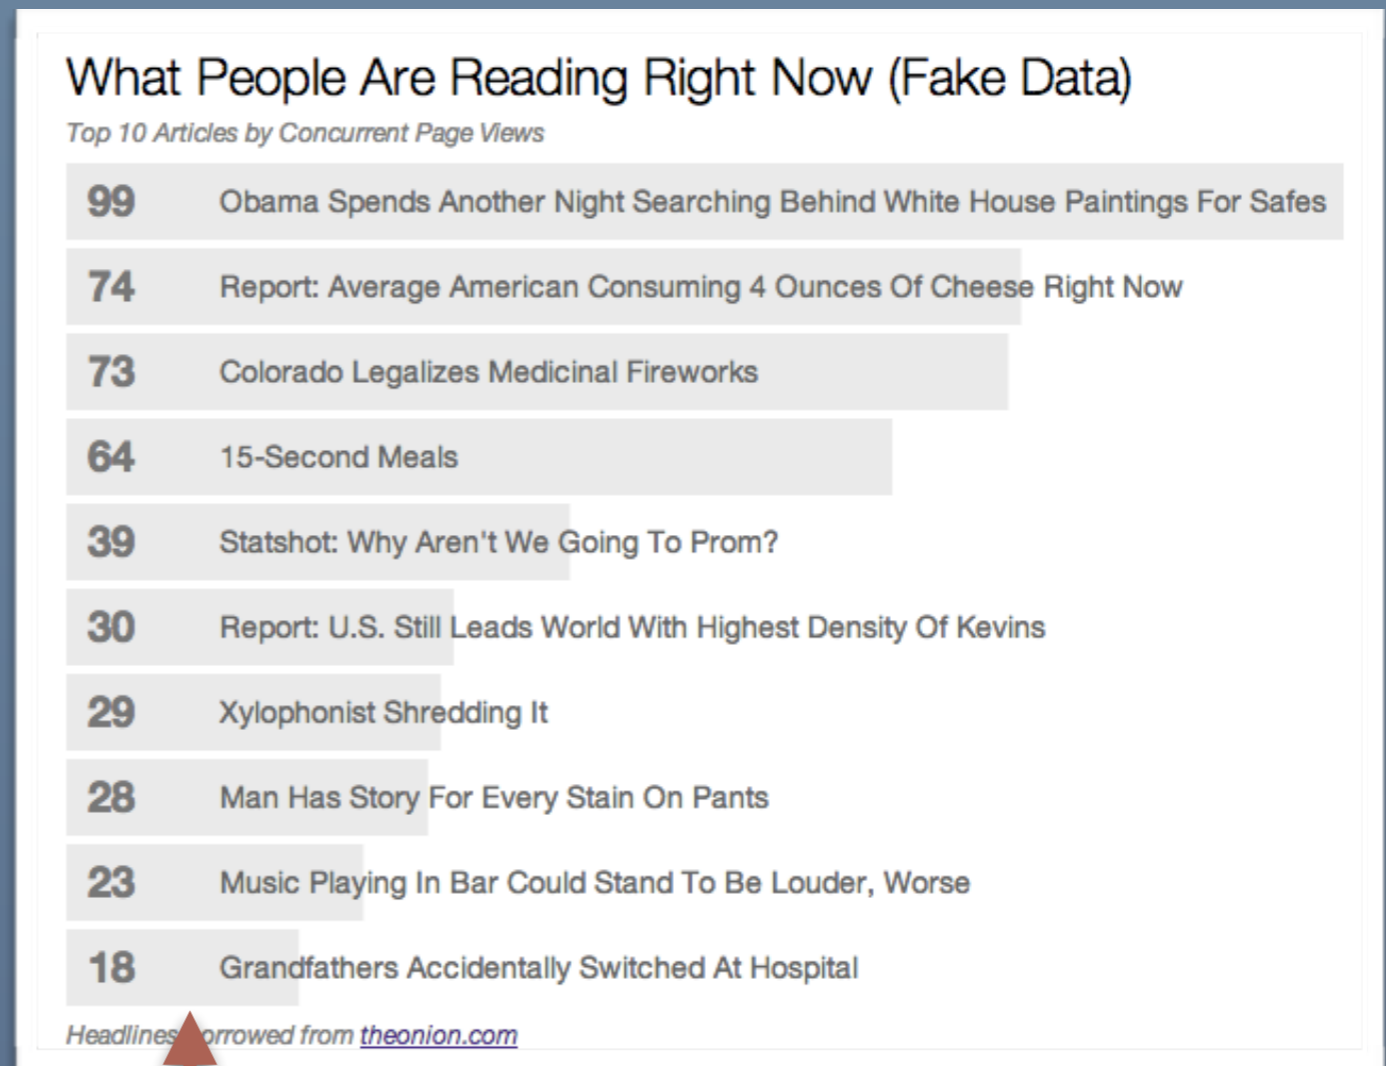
What People Are Reading Right Now (Fake Data)

Top 10 Articles by Concurrent Page Views

| | |
|---|---|
| 99 | Obama Spends Another Night Searching Behind White House Paintings For Safes |
| 74 | Report: Average American Consuming 4 Ounces Of Cheese Right Now |
| 73 | Colorado Legalizes Medicinal Fireworks |
| 64 | 15-Second Meals |
| 39 | Statshot: Why Aren't We Going To Prom? |
| 30 | Report: U.S. Still Leads World With Highest Density Of Kevins |
| 29 | Xylophonist Shredding It |
| 28 | Man Has Story For Every Stain On Pants |
| 23 | Music Playing In Bar Could Stand To Be Louder, Worse |
| 18 | Grandfathers Accidentally Switched At Hospital |

Headlines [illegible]orrowed from theonion.com